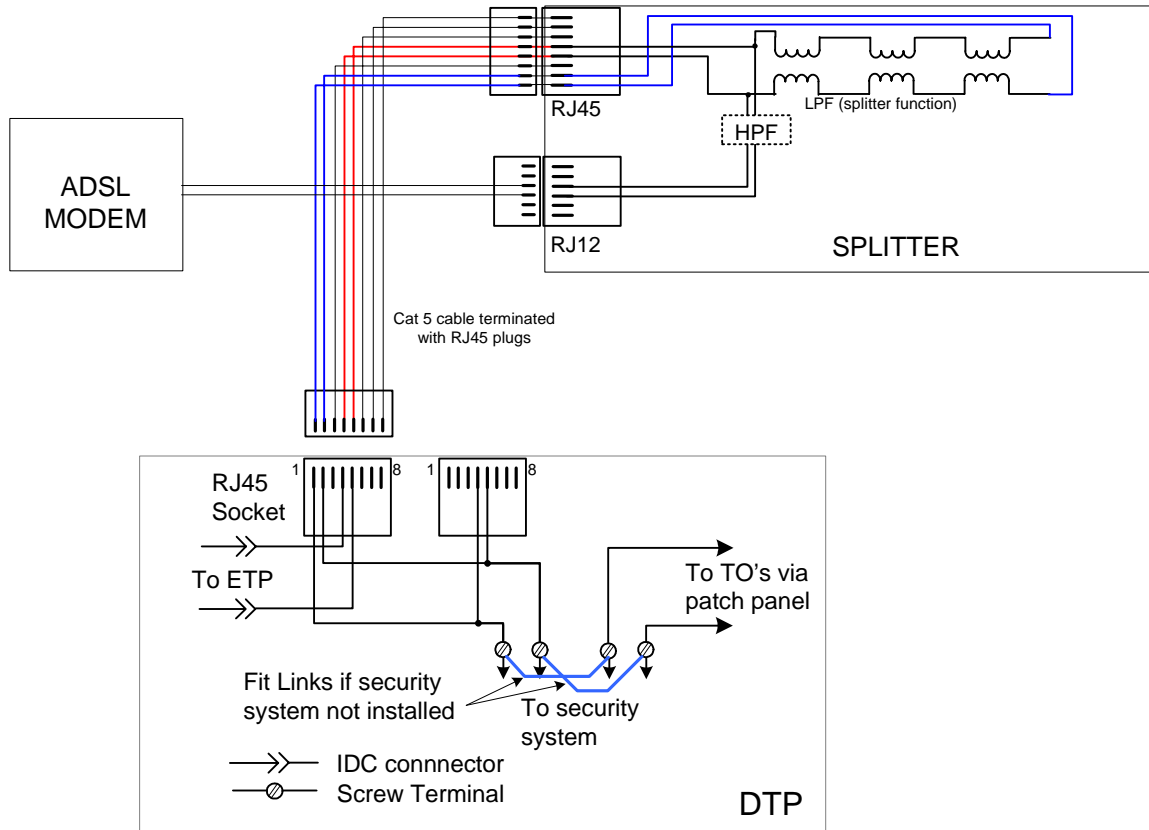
RJ45

LPF (splitter function)

HPF

ADSL MODEM

RJ12

SPLITTER

Cat 5 cable terminated with RJ45 plugs

1

8

1

8

RJ45 Socket

To ETP

To TO's via patch panel

Fit Links if security system not installed

To security system

IDC connnector

Screw Terminal

DTP